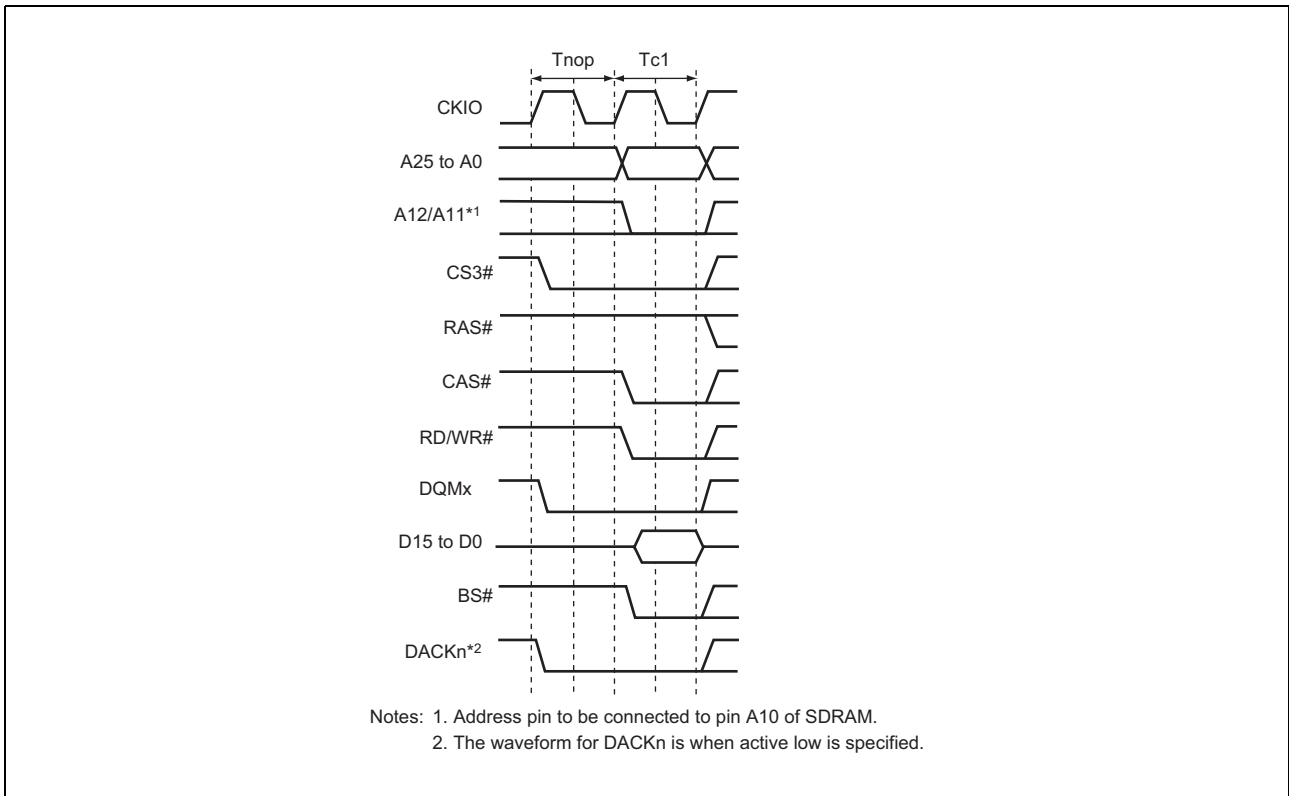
Tnop Tc1

CKIO

A25 to A0

A12/A11*1

CS3#

RAS#

CAS#

RD/WR#

DQMx

D15 to D0

BS#

DACKn*2

Notes: 1. Address pin to be connected to pin A10 of SDRAM.
2. The waveform for DACKn is when active low is specified.